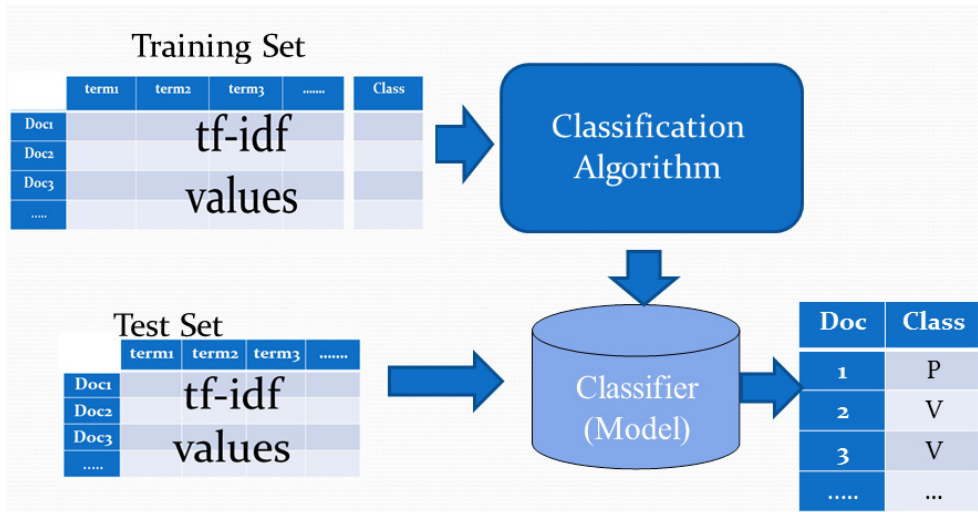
Training Set

| | term1 | term2 | term3 | ....... |
|---|---|---|---|---|
| Doc1 | tf-idf | | | |
| Doc2 | | | | |
| Doc3 | values | | | |
| ..... | | | | |

| Class |
|---|
| |
| |
| |
| |

Classification Algorithm

Test Set

| | term1 | term2 | term3 | ....... |
|---|---|---|---|---|
| Doc1 | tf-idf | | | |
| Doc2 | | | | |
| Doc3 | values | | | |
| ..... | | | | |

Classifier (Model)

| Doc | Class |
|---|---|
| 1 | P |
| 2 | V |
| 3 | V |
| ..... | ... |